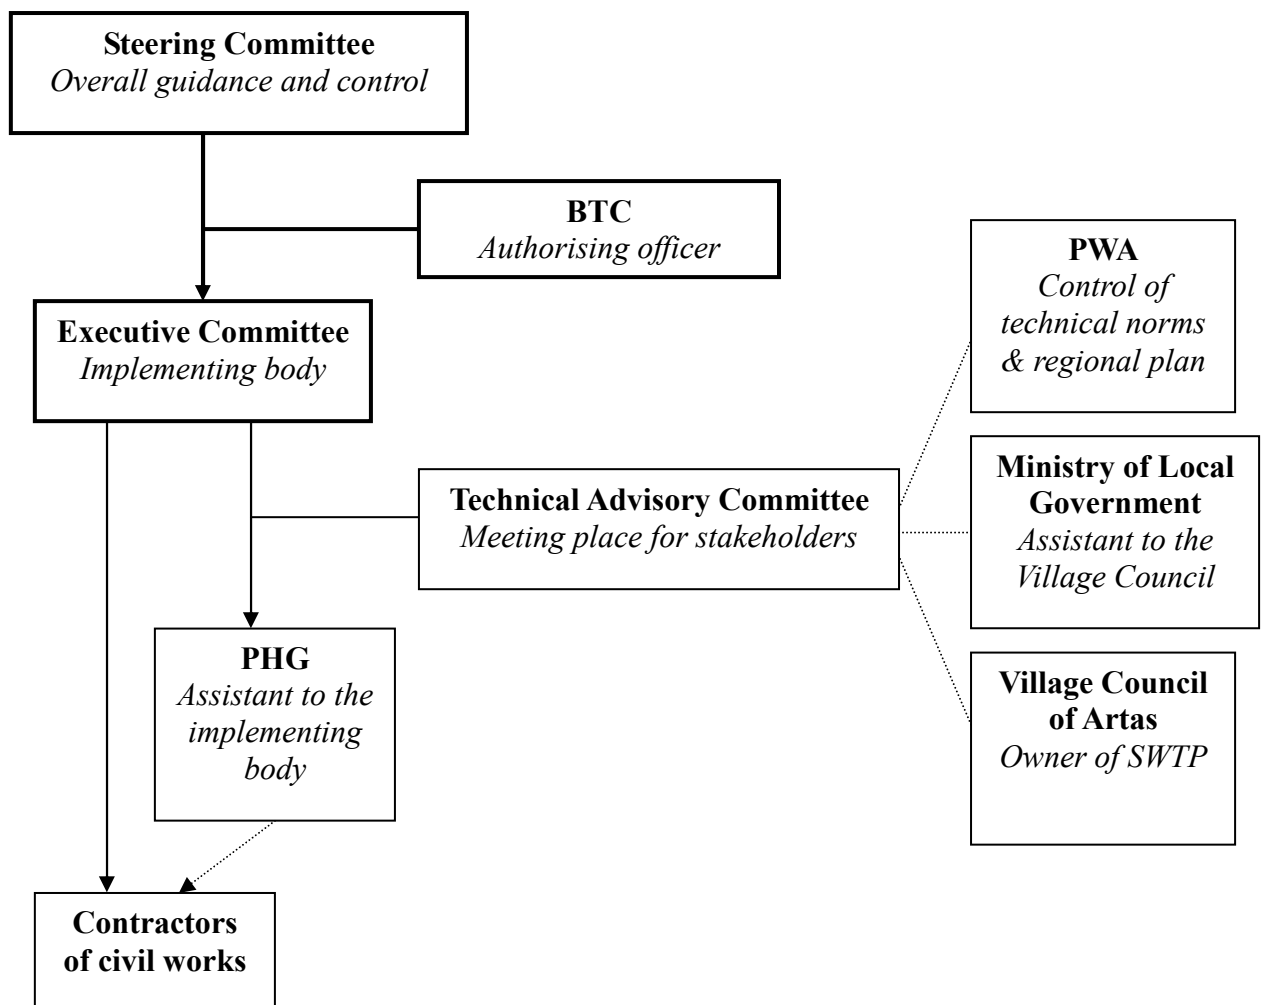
Steering Committee
Overall guidance and control

BTC
Authorising officer

Executive Committee
Implementing body

Technical Advisory Committee
Meeting place for stakeholders

PHG
Assistant to the implementing body

Contractors of civil works

PWA
Control of technical norms & regional plan

Ministry of Local Government
Assistant to the Village Council

Village Council of Artas
Owner of SWTP